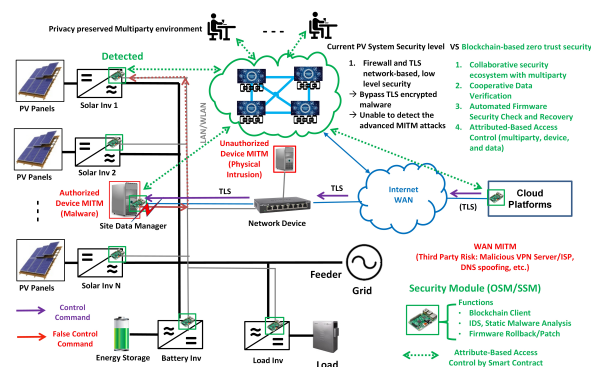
Privacy preserved Multiparty environment

Detected

Current PV System Security level VS Blockchain-based zero trust security

1. Firewall and TLS network-based, low level security
→ Bypass TLS encrypted malware
→ Unable to detect the advanced MITM attacks

1. Collaborative security ecosystem with multiparty
2. Cooperative Data Verification
3. Automated Firmware Security Check and Recovery
4. Attributed-Based Access Control (multiparty, device, and data)

PV Panels

Solar Inv 1

PV Panels

Solar Inv 2

LAN/WLAN

Unauthorized Device MITM (Physical Intrusion)

Authorized Device MITM (Malware)

TLS

TLS

Internet WAN

(TLS)

Cloud Platforms

Site Data Manager

Network Device

PV Panels

Solar Inv N

WAN MITM (Third Party Risk: Malicious VPN Server/ISP, DNS spoofing, etc.)

Feeder

Grid

Security Module (OSM/SSM)

Control Command

False Control Command

Functions
• Blockchain Client
• IDS, Static Malware Analysis
• Firmware Rollback/Patch

Energy Storage

Battery Inv

Load Inv

Load

Attribute-Based Access Control by Smart Contract